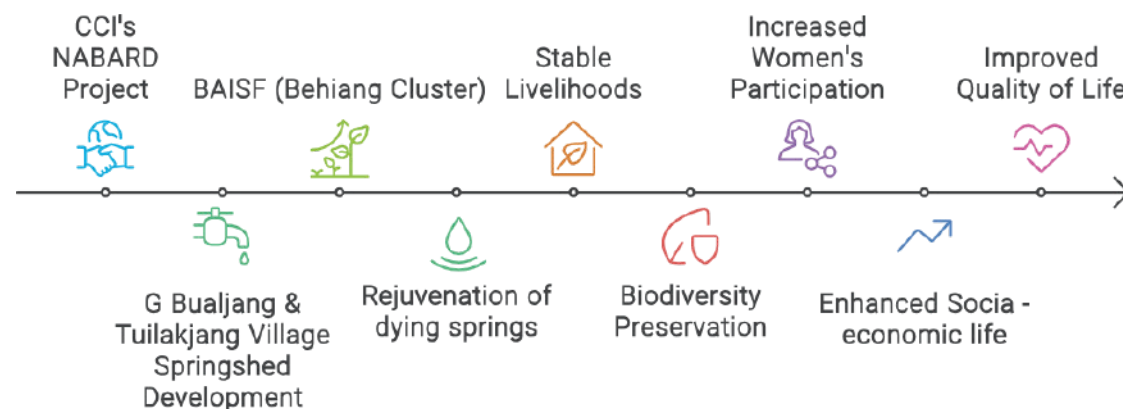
CCI's NABARD Project

G Bualjang & Tuilakjang Village Springshed Development

BAISF (Behiang Cluster)

Rejuvenation of dying springs

Stable Livelihoods

Biodiversity Preservation

Increased Women's Participation

Enhanced Socia - economic life

Improved Quality of Lif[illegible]